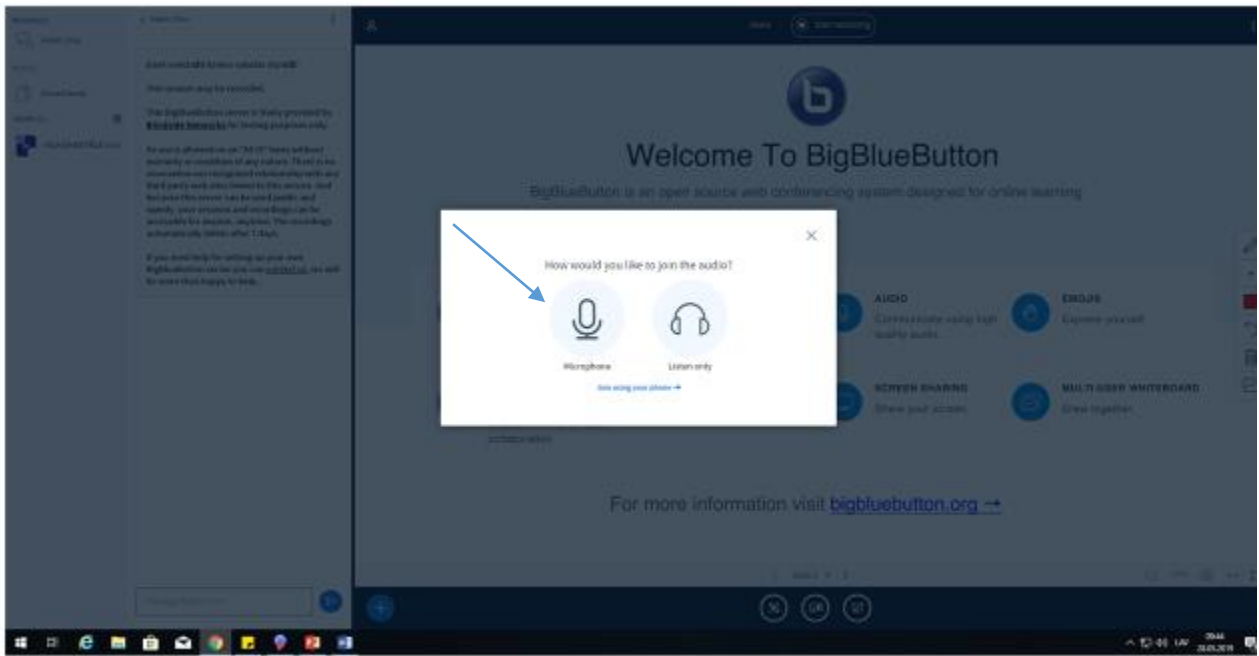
Welcome To BigBlueButton

BigBlueButton is an open source web conferencing system designed for online learning

How would you like to join the audio?

Microphone

Listen only

Dial using your phone →

AUDIO

Communicate using high quality audio

EMOJIS

Express yourself

SCREEN SHARING

Share your screen

MULTI-USER WHITEBOARD

Draw together

For more information visit bigbluebutton.org →

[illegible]